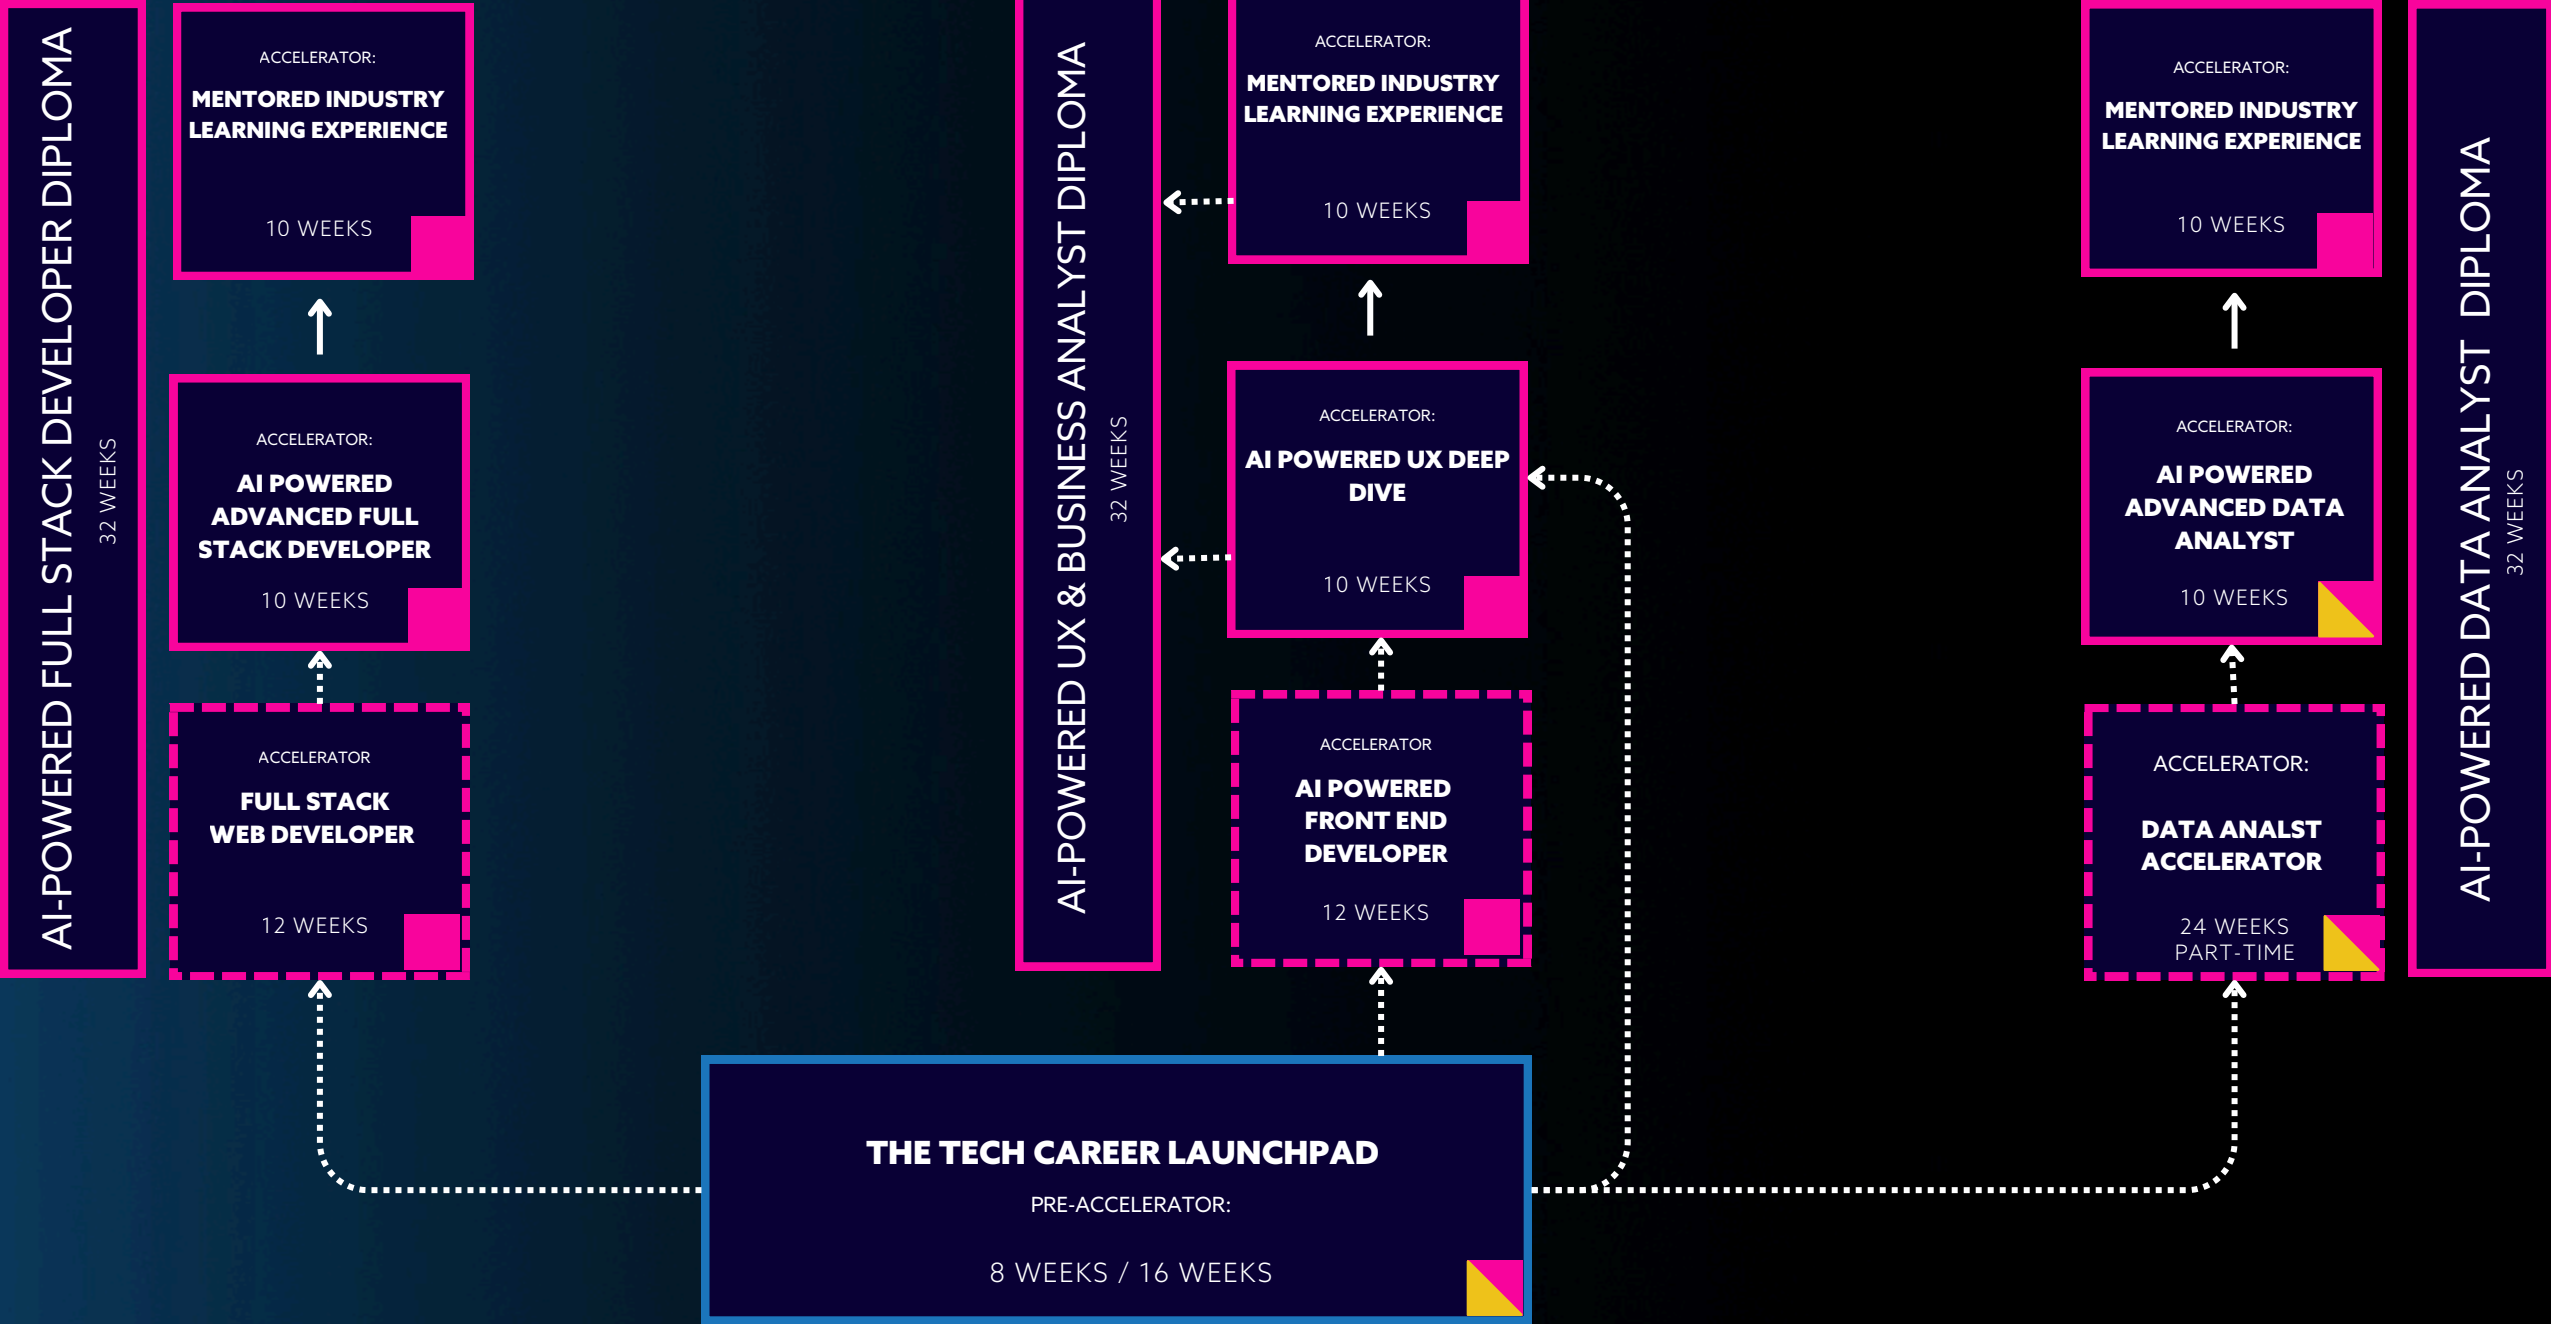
AI-POWERED FULL STACK DEVELOPER DIPLOMA
32 WEEKS

ACCELERATOR:
MENTORED INDUSTRY LEARNING EXPERIENCE
10 WEEKS

ACCELERATOR:
AI POWERED ADVANCED FULL STACK DEVELOPER
10 WEEKS

ACCELERATOR
FULL STACK WEB DEVELOPER
12 WEEKS

AI-POWERED UX & BUSINESS ANALYST DIPLOMA
32 WEEKS

ACCELERATOR:
MENTORED INDUSTRY LEARNING EXPERIENCE
10 WEEKS

ACCELERATOR:
AI POWERED UX DEEP DIVE
10 WEEKS

ACCELERATOR
AI POWERED FRONT END DEVELOPER
12 WEEKS

ACCELERATOR:
MENTORED INDUSTRY LEARNING EXPERIENCE
10 WEEKS

ACCELERATOR:
AI POWERED ADVANCED DATA ANALYST
10 WEEKS

ACCELERATOR:
DATA ANALST ACCELERATOR
24 WEEKS PART-TIME

AI-POWERED DATA ANALYST DIPLOMA
32 WEEKS

THE TECH CAREER LAUNCHPAD
PRE-ACCELERATOR:
8 WEEKS / 16 WEEKS